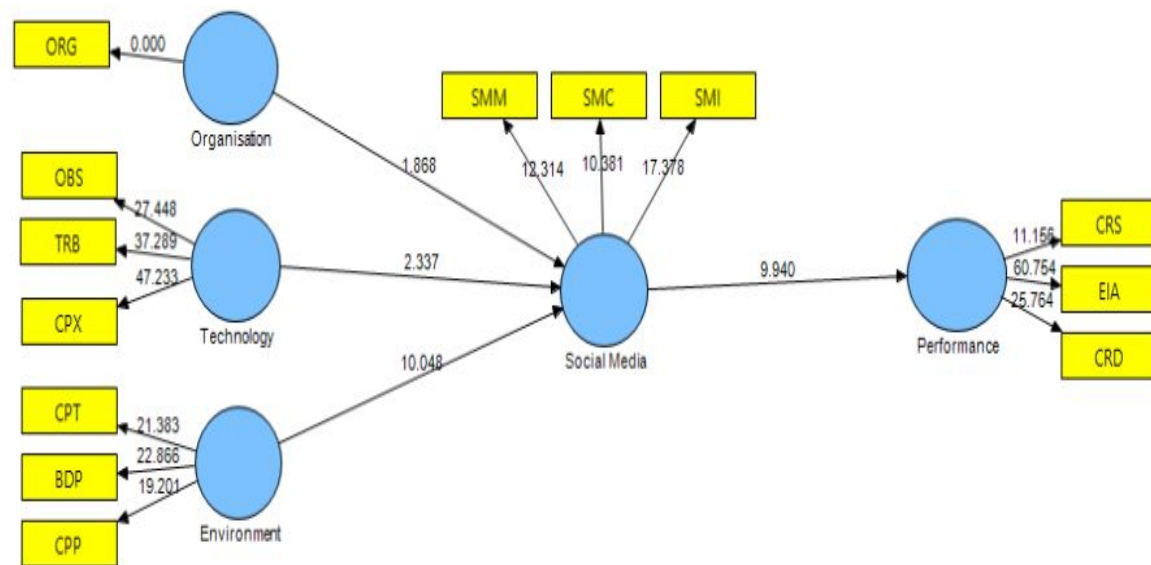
ORG
0.000
Organisation
OBS
27.448
TRB
37.289
47.233
CPX
Technology
CPT
21.383
BDP
22.866
19.201
CPP
Environment
1.868
2.337
10.048
SMM
SMC
SMI
12.314
10.381
17.378
Social Media
9.940
Performance
CRS
11.156
EIA
60.754
25.764
CRD